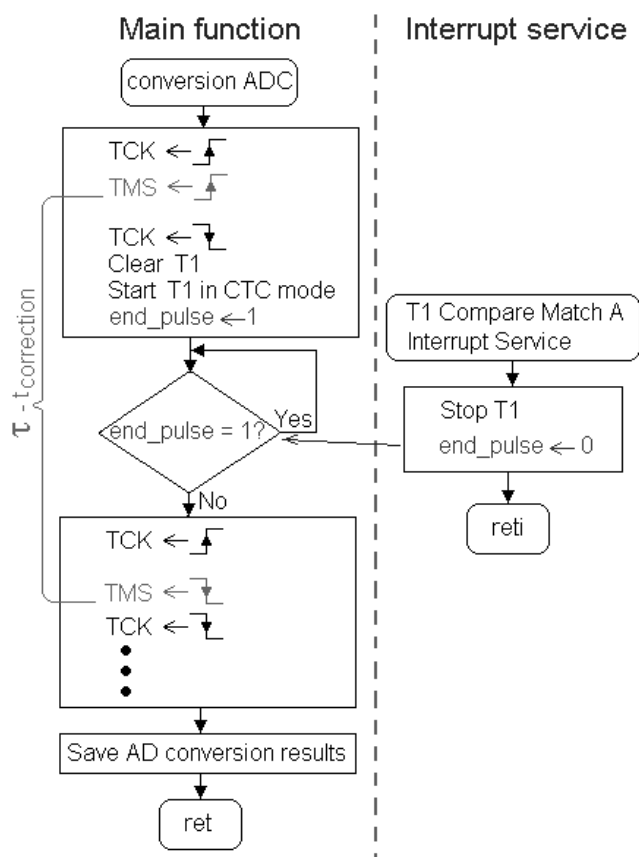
Main function

Interrupt service

conversion ADC

TCK ←

TMS ←

TCK ←

Clear T1

Start T1 in CTC mode

end_pulse ← 1

$\tau - t_{correction}$

end_pulse = 1?

Yes

No

TCK ←

TMS ←

TCK ←

•
•
•

Save AD conversion results

ret

T1 Compare Match A Interrupt Service

Stop T1

end_pulse ← 0

reti